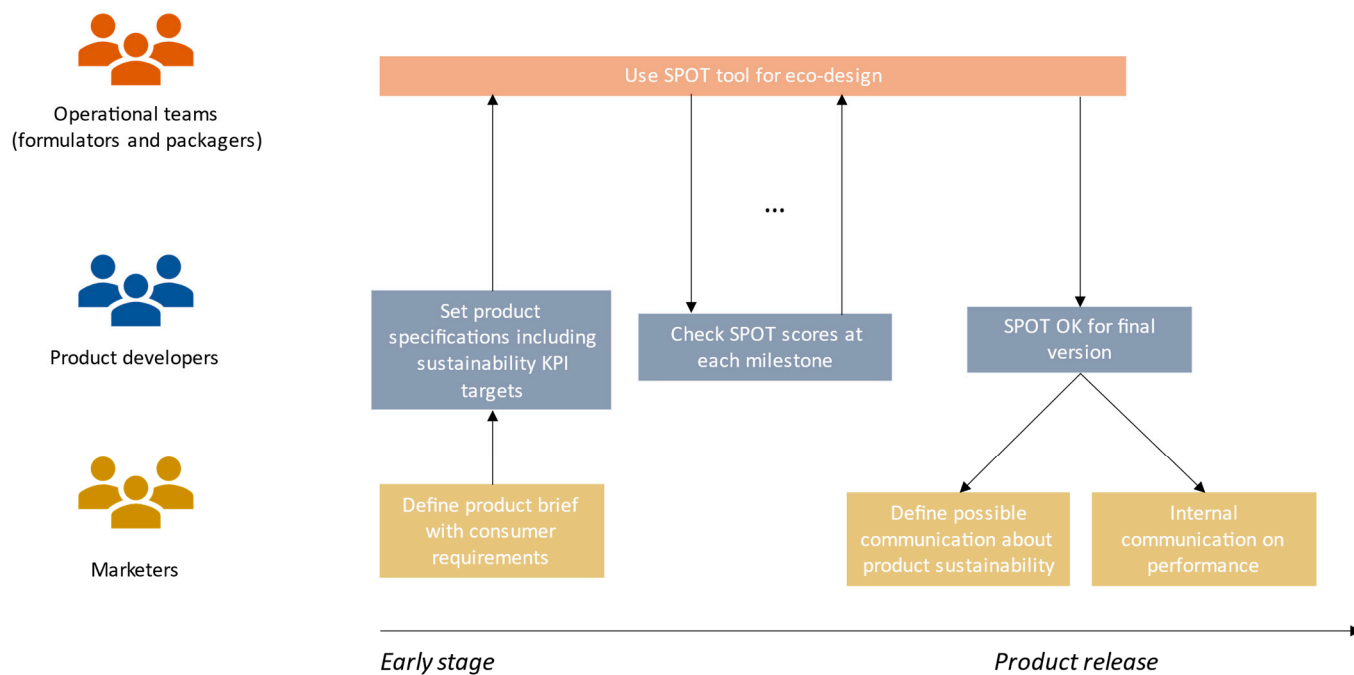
Operational teams (formulators and packagers)

Use SPOT tool for eco-design

...

Product developers

Set product specifications including sustainability KPI targets

Check SPOT scores at each milestone

SPOT OK for final version

Marketers

Define product brief with consumer requirements

Define possible communication about product sustainability

Internal communication on performance

*Early stage*

*Product release*